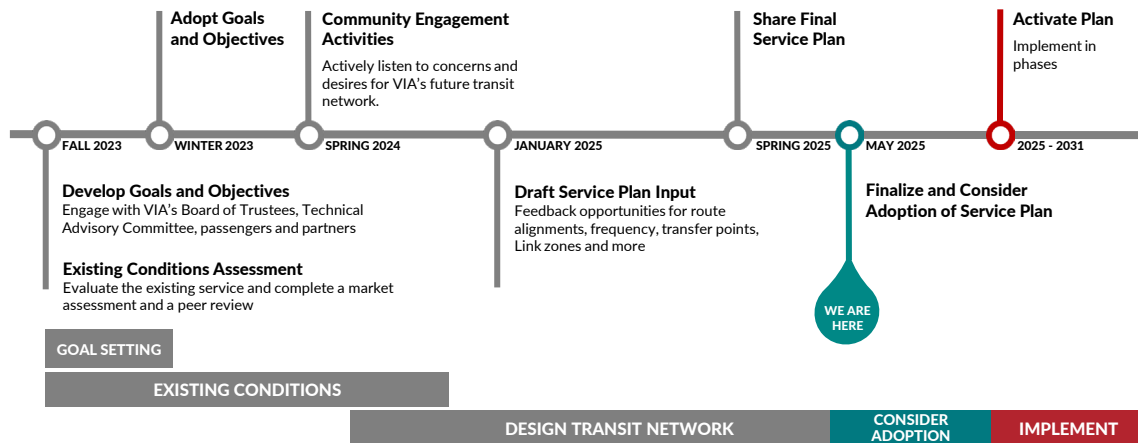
Adopt Goals and Objectives

Community Engagement Activities

Actively listen to concerns and desires for VIA's future transit network.

Share Final Service Plan

Activate Plan

Implement in phases

FALL 2023

WINTER 2023

SPRING 2024

JANUARY 2025

SPRING 2025

MAY 2025

2025 - 2031

Develop Goals and Objectives

Engage with VIA's Board of Trustees, Technical Advisory Committee, passengers and partners

Existing Conditions Assessment

Evaluate the existing service and complete a market assessment and a peer review

Draft Service Plan Input

Feedback opportunities for route alignments, frequency, transfer points, Link zones and more

Finalize and Consider Adoption of Service Plan

WE ARE HERE

GOAL SETTING

EXISTING CONDITIONS

DESIGN TRANSIT NETWORK

CONSIDER ADOPTION

IMPLEMENT